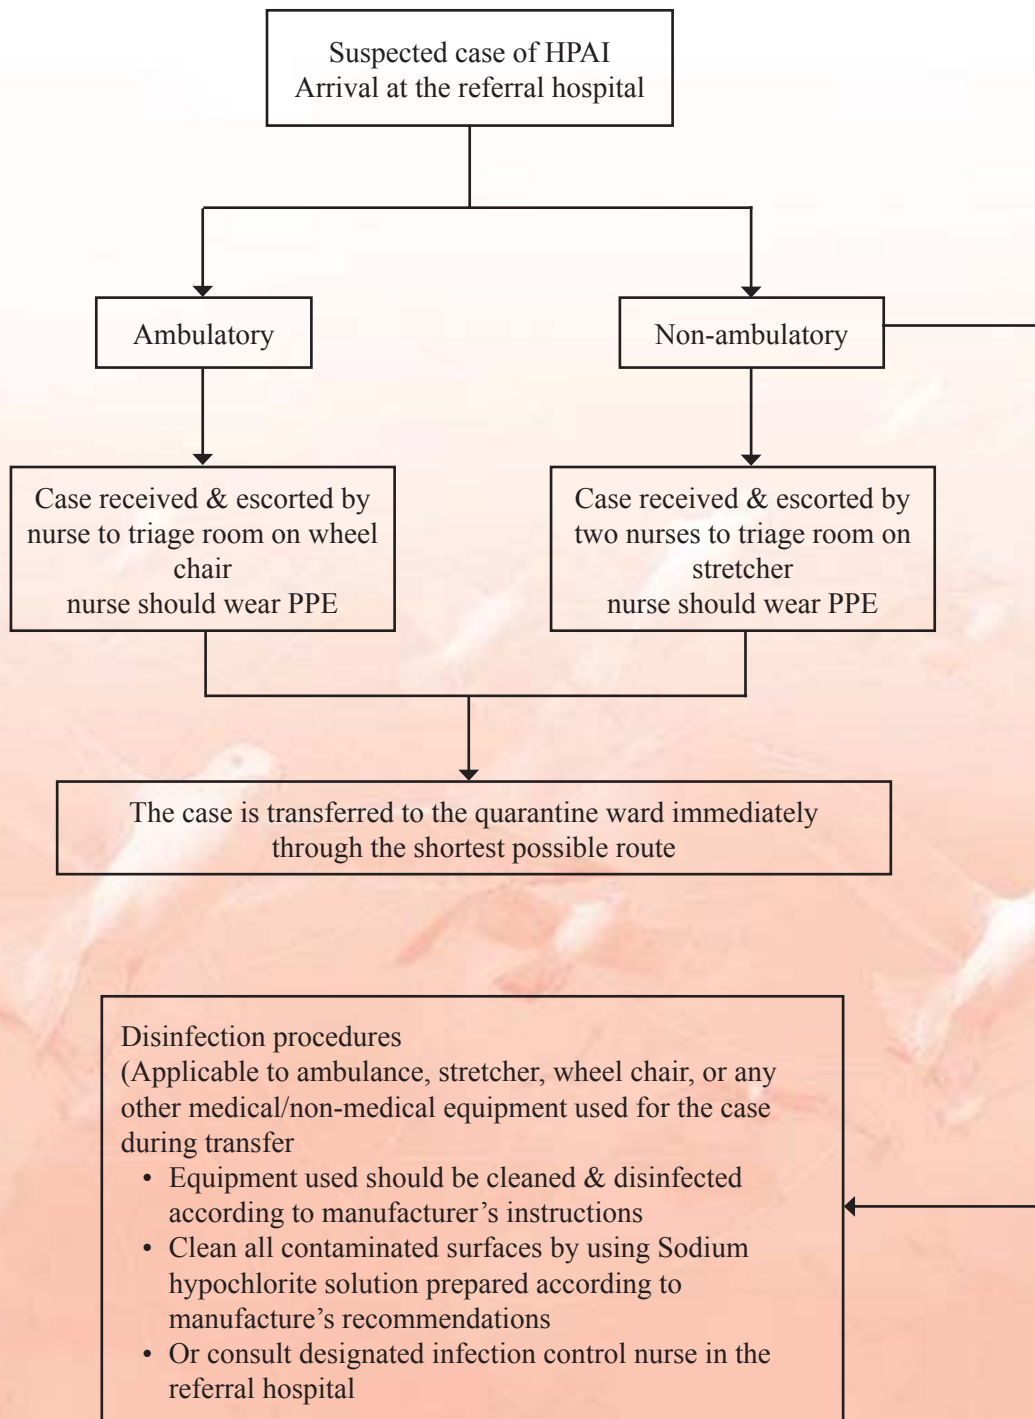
Suspected case of HPAI
Arrival at the referral hospital

Ambulatory

Non-ambulatory

Case received & escorted by nurse to triage room on wheel chair
nurse should wear PPE

Case received & escorted by two nurses to triage room on stretcher
nurse should wear PPE

The case is transferred to the quarantine ward immediately through the shortest possible route

Disinfection procedures
(Applicable to ambulance, stretcher, wheel chair, or any other medical/non-medical equipment used for the case during transfer
• Equipment used should be cleaned & disinfected according to manufacturer's instructions
• Clean all contaminated surfaces by using Sodium hypochlorite solution prepared according to manufacture's recommendations
• Or consult designated infection control nurse in the referral hospital